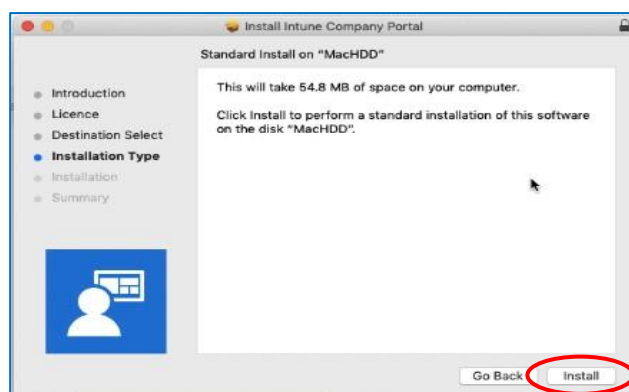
Install Intune Company Portal

Standard Install on "MacHDD"

Introduction
Licence
Destination Select
Installation Type
Installation
Summary

This will take 54.8 MB of space on your computer.

Click Install to perform a standard installation of this software on the disk "MacHDD".

Go Back
Install